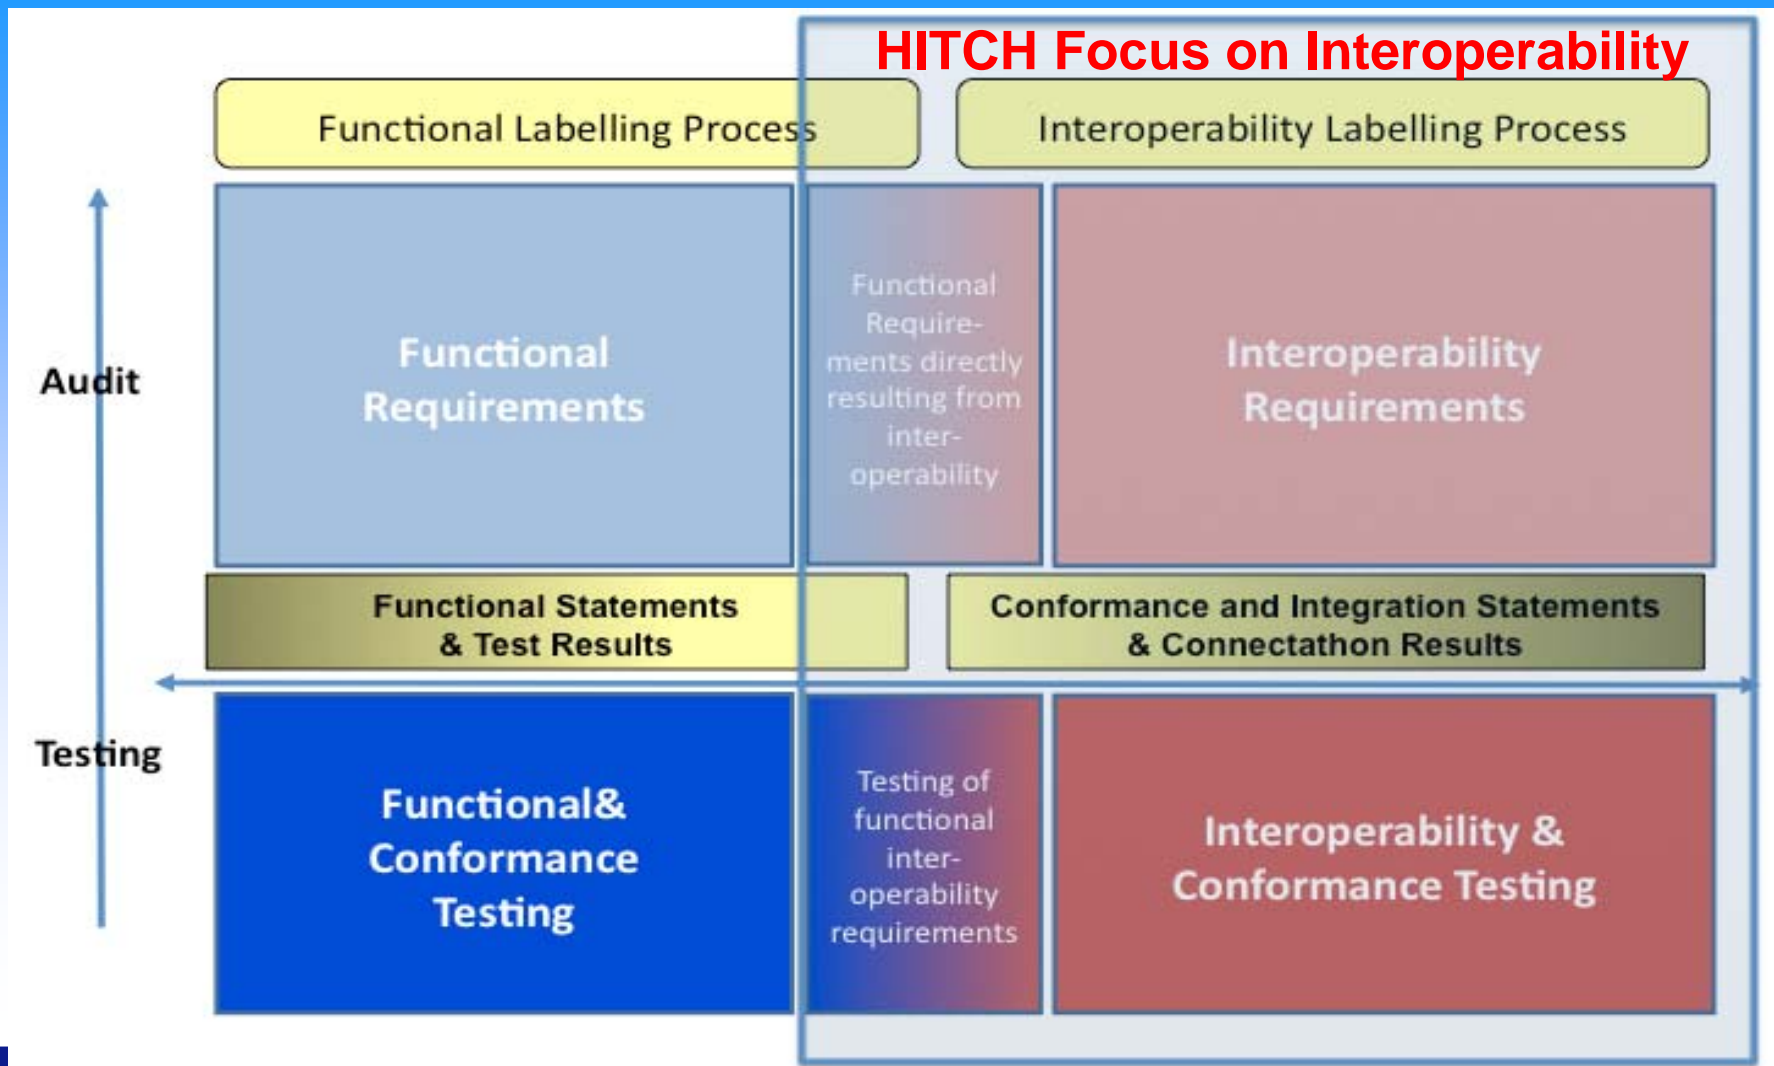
HITCH Focus on Interoperability

Functional Labelling Process

Interoperability Labelling Process

Audit

Functional Requirements

Functional Requirements directly resulting from interoperability

Interoperability Requirements

Functional Statements & Test Results

Conformance and Integration Statements & Connectathon Results

Testing

Functional& Conformance Testing

Testing of functional interoperability requirements

Interoperability & Conformance Testing